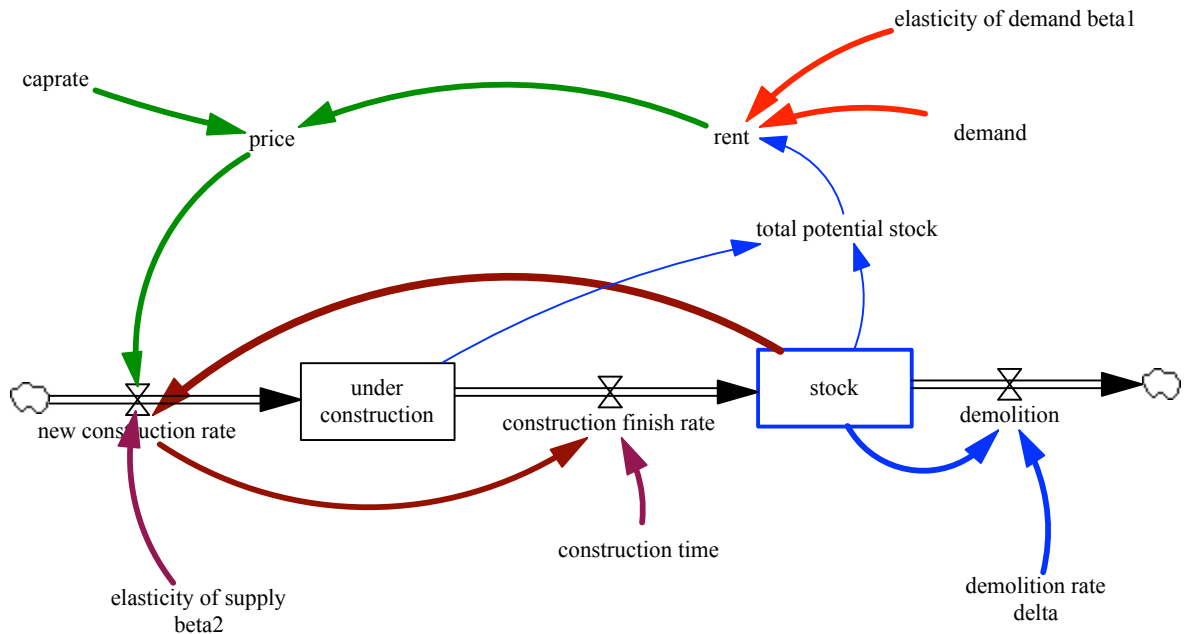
elasticity of demand beta1

caprate

price

rent

demand

total potential stock

under construction

stock

new construction rate

construction finish rate

demolition

construction time

elasticity of supply beta2

demolition rate delta